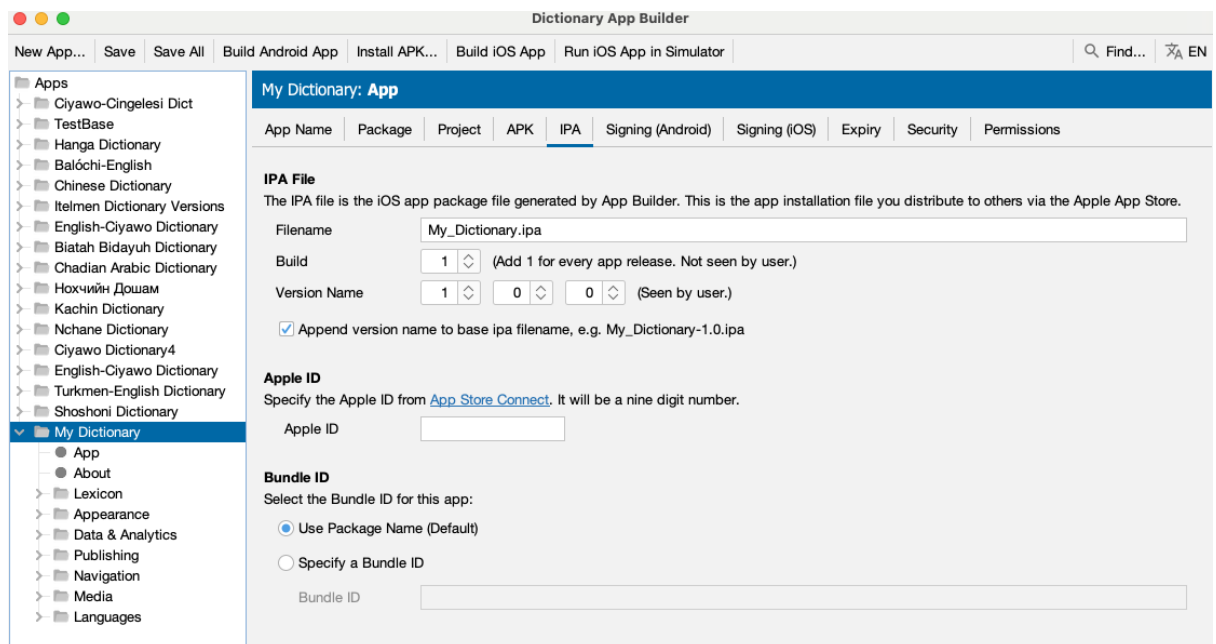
Dictionary App Builder

New App... Save Save All Build Android App Install APK... Build iOS App Run iOS App in Simulator

Find... EN

Apps
Ciyawo-Cingelesi Dict
TestBase
Hanga Dictionary
Balóchi-English
Chinese Dictionary
Itelmen Dictionary Versions
English-Ciyawo Dictionary
Biatah Bidayuh Dictionary
Chadian Arabic Dictionary
Нохчийн Дошам
Kachin Dictionary
Nchane Dictionary
Ciyawo Dictionary4
English-Ciyawo Dictionary
Turkmen-English Dictionary
Shoshoni Dictionary
My Dictionary
App
About
Lexicon
Appearance
Data & Analytics
Publishing
Navigation
Media
Languages

My Dictionary: App

App Name Package Project APK IPA Signing (Android) Signing (iOS) Expiry Security Permissions

IPA File
The IPA file is the iOS app package file generated by App Builder. This is the app installation file you distribute to others via the Apple App Store.

Filename My_Dictionary.ipa
Build 1 (Add 1 for every app release. Not seen by user.)
Version Name 1 0 0 (Seen by user.)

Append version name to base ipa filename, e.g. My_Dictionary-1.0.ipa

Apple ID
Specify the Apple ID from App Store Connect. It will be a nine digit number.
Apple ID

Bundle ID
Select the Bundle ID for this app:
Use Package Name (Default)
Specify a Bundle ID
Bundle ID